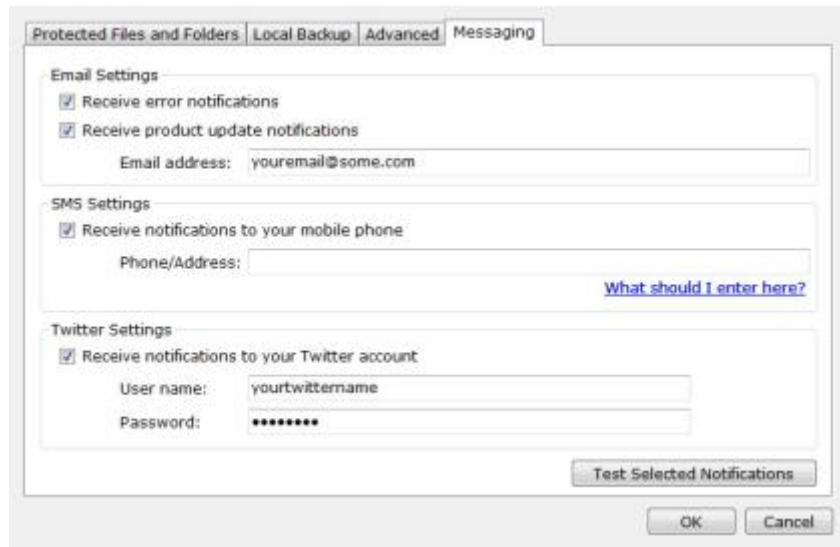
Protected Files and Folders | Local Backup | Advanced | Messaging

Email Settings
Receive error notifications
Receive product update notifications
Email address: youremail@some.com

SMS Settings
Receive notifications to your mobile phone
Phone/Address:
What should I enter here?

Twitter Settings
Receive notifications to your Twitter account
User name: yourtwittername
Password: •••••••••

Test Selected Notifications

OK Cancel